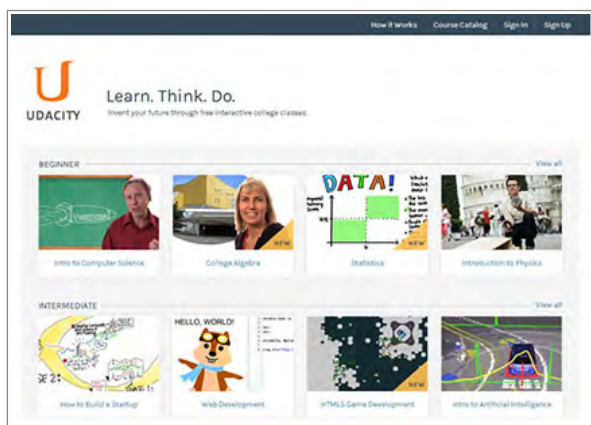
How it Works Course Catalog Sign In Sign Up

U
UDACITY

Learn. Think. Do.
Invent your future through free interactive college classes.

BEGINNER View all

Intro to Computer Science

NEW
College Algebra

DATA!
NEW
Statistics

Introduction to Physics

INTERMEDIATE View all

How to Build a Startup

HELLO, WORLD!
Web Development

NEW
HTML5 Game Development

Intro to Artificial Intelligence